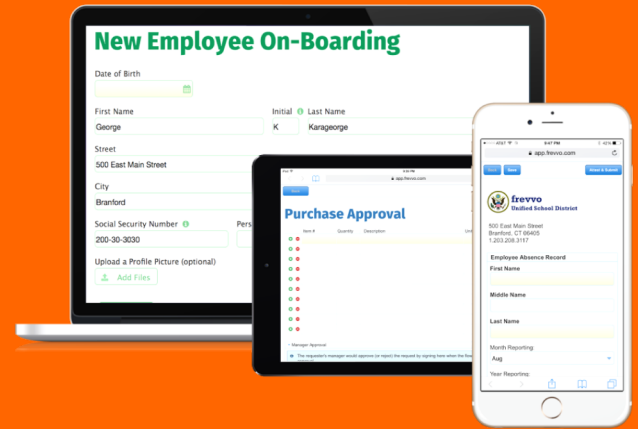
New Employee On-Boarding

Date of Birth

First Name
George

Initial
K

Last Name
Karageorge

Street
500 East Main Street

City
Branford

Social Security Number
200-30-3030

Pers

Upload a Profile Picture (optional)
Add Files

iPad
app.frevvo.com

Purchase Approval

Item # Quantity Description Unit

Manager Approval
The requester's manager would approve (or reject) the request by signing here when the flow

app.frevvo.com

Save
Attest & Submit

frevvo
Unified School District

500 East Main Street
Branford, CT 06405
1.203.208.3117

Employee Absence Record

First Name

Middle Name

Last Name

Month Reporting:
Aug

Year Reporting: